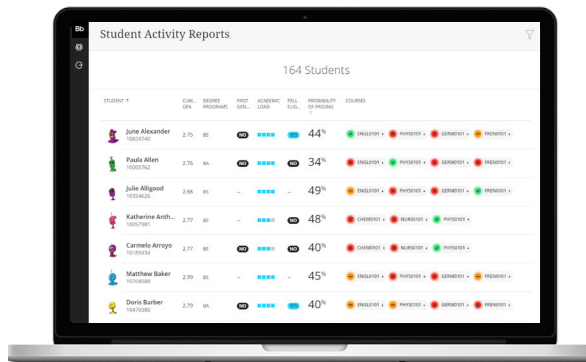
Bb

Student Activity Reports

164 Students

| STUDENT ↑ | CUM. GPA | DEGREE PROGRAMS | FIRST GEN... | ACADEMIC LOAD | PELL ELIG... | PROBABILITY OF PASSING | COURSES |
|---|---|---|---|---|---|---|---|
| June Alexander 10824740 | 2.75 | BS | NO | | YES | 44% | ENGL0101 • PHYS0101 • GERM0101 • FREN0101 • |
| Paula Allen 10005762 | 2.76 | BA | NO | | -- | 34% | ENGL0101 • PHYS0101 • GERM0101 • FREN0101 • |
| Julie Alligood 10304626 | 2.66 | BS | -- | | -- | 49% | ENGL0101 • PHYS0101 • GERM0101 • FREN0101 • |
| Katherine Anth... 10057981 | 2.77 | BS | -- | | NO | 48% | CHEM0101 • NURS0101 • PHYS0101 • |
| Carmelo Arroyo 10185434 | 2.77 | BS | NO | | NO | 40% | CHEM0101 • NURS0101 • PHYS0101 • |
| Matthew Baker 10704588 | 2.99 | BS | NO | | -- | 45% | ENGL0101 • PHYS0101 • GERM0101 • FREN0101 • |
| Doris Barber 10470380 | 2.79 | BA | NO | | NO | 40% | ENGL0101 • PHYS0101 • GERM0101 • FREN0101 • |